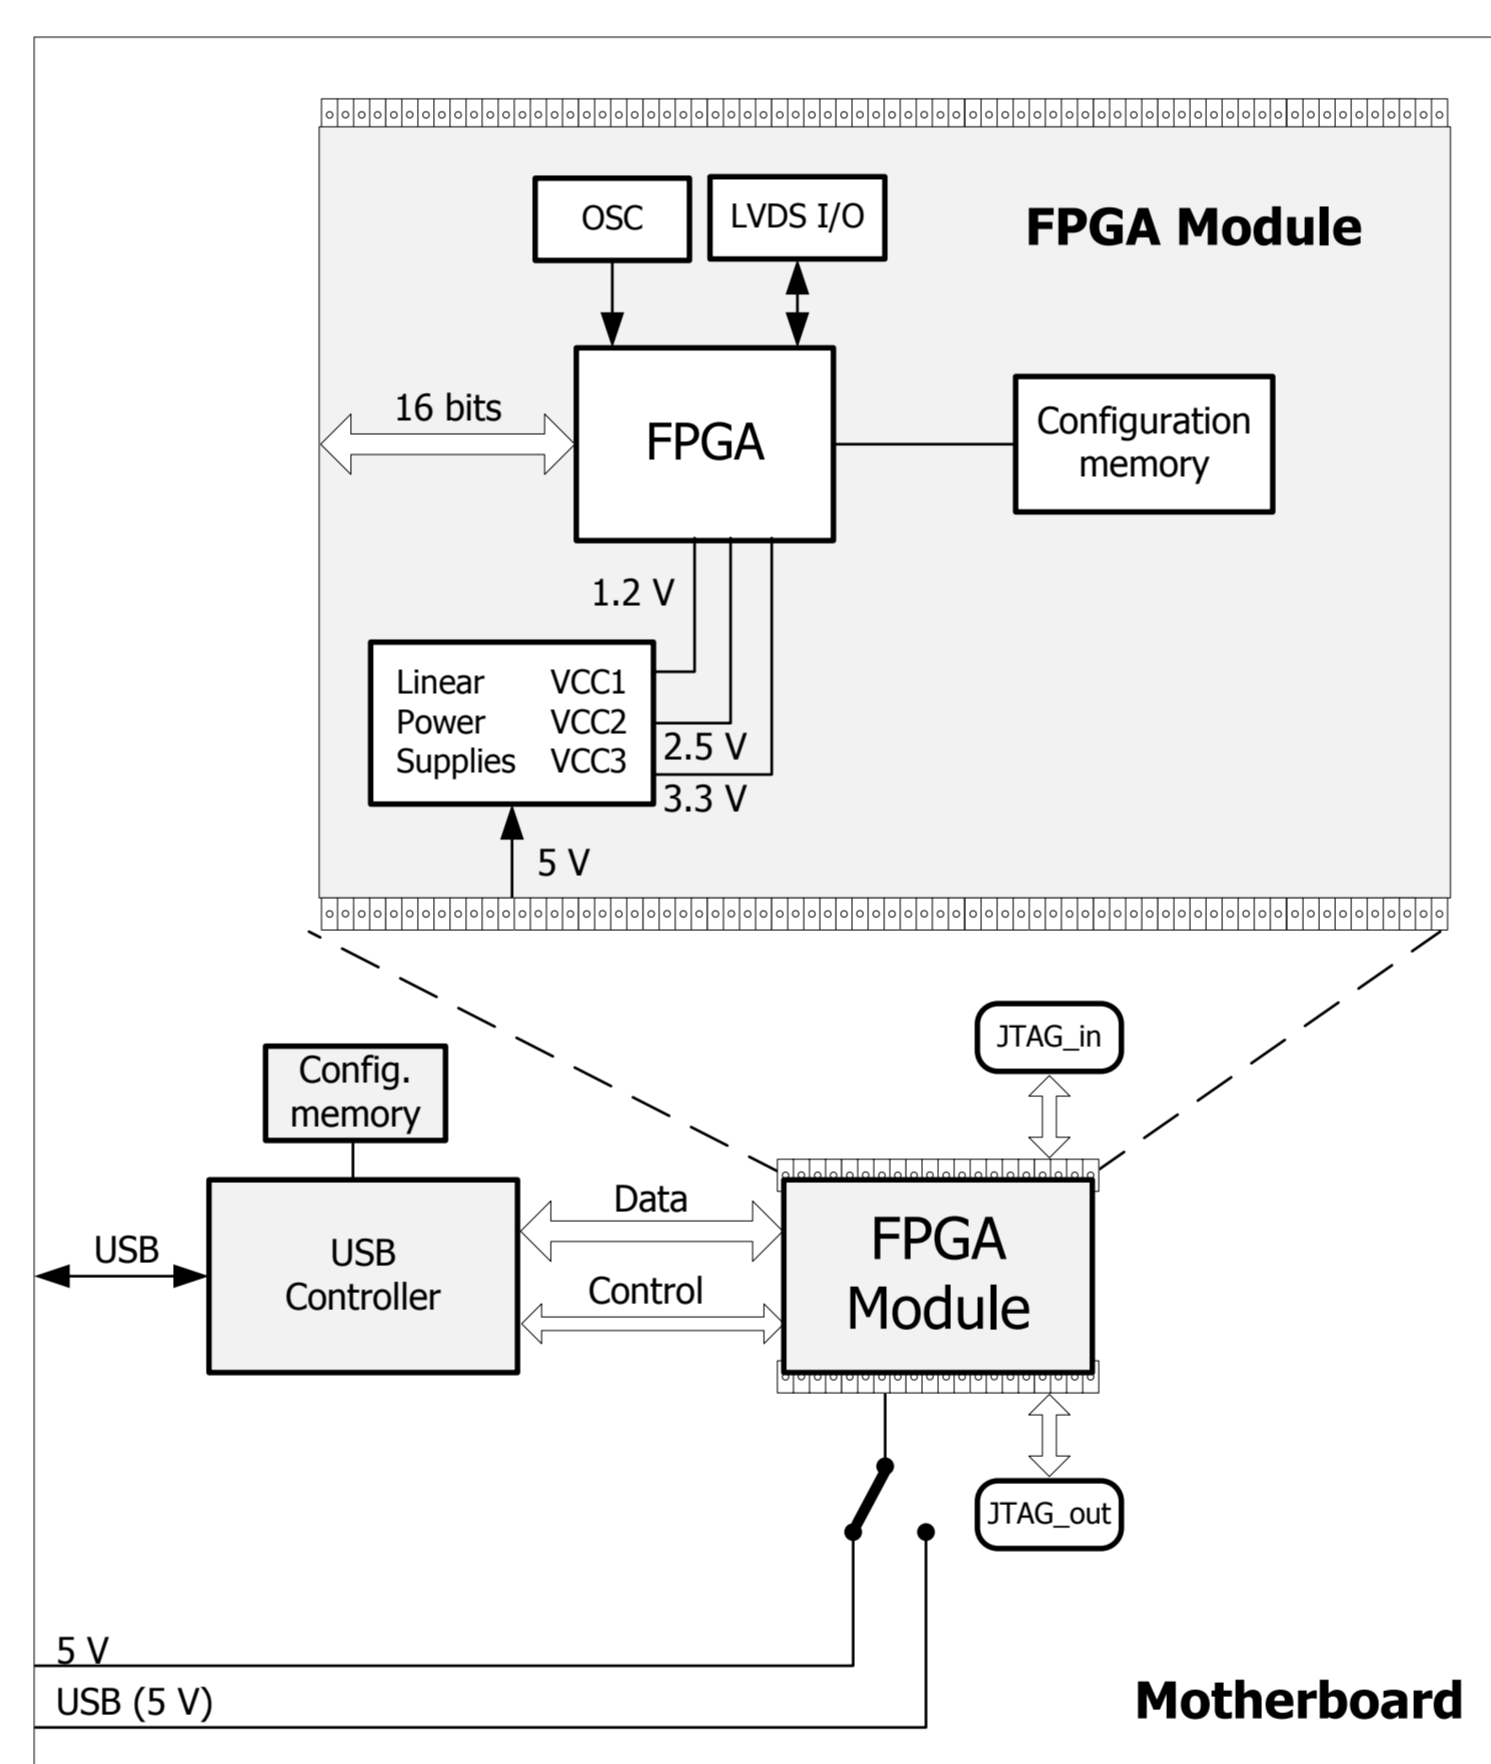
OSC

LVDS I/O

FPGA Module

16 bits

FPGA

Configuration memory

1.2 V

Linear Power Supplies

VCC1
VCC2
VCC3

2.5 V

3.3 V

5 V

JTAG_in

Config. memory

USB

USB Controller

Data

Control

FPGA Module

JTAG_out

5 V

USB (5 V)

Motherboard